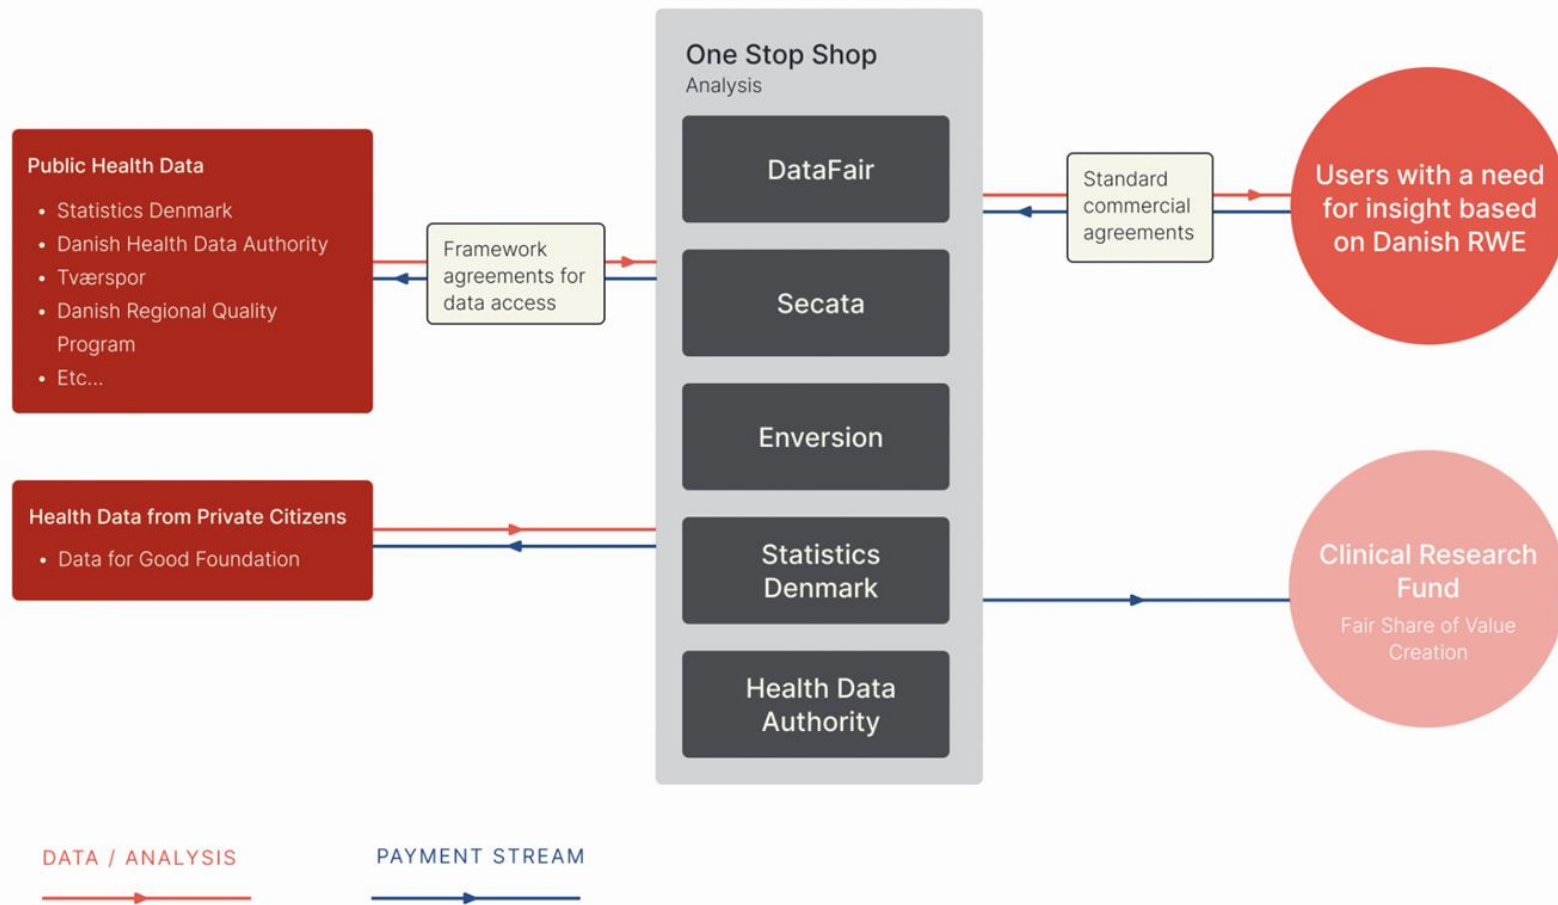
Public Health Data

- Statistics Denmark
- Danish Health Data Authority
- Tværspor
- Danish Regional Quality Program
- Etc...

Framework agreements for data access

Health Data from Private Citizens

- Data for Good Foundation

One Stop Shop
Analysis

DataFair

Secata

Enversion

Statistics Denmark

Health Data Authority

Standard commercial agreements

Users with a need for insight based on Danish RWE

Clinical Research Fund
Fair Share of Value Creation

DATA / ANALYSIS

PAYMENT STREAM